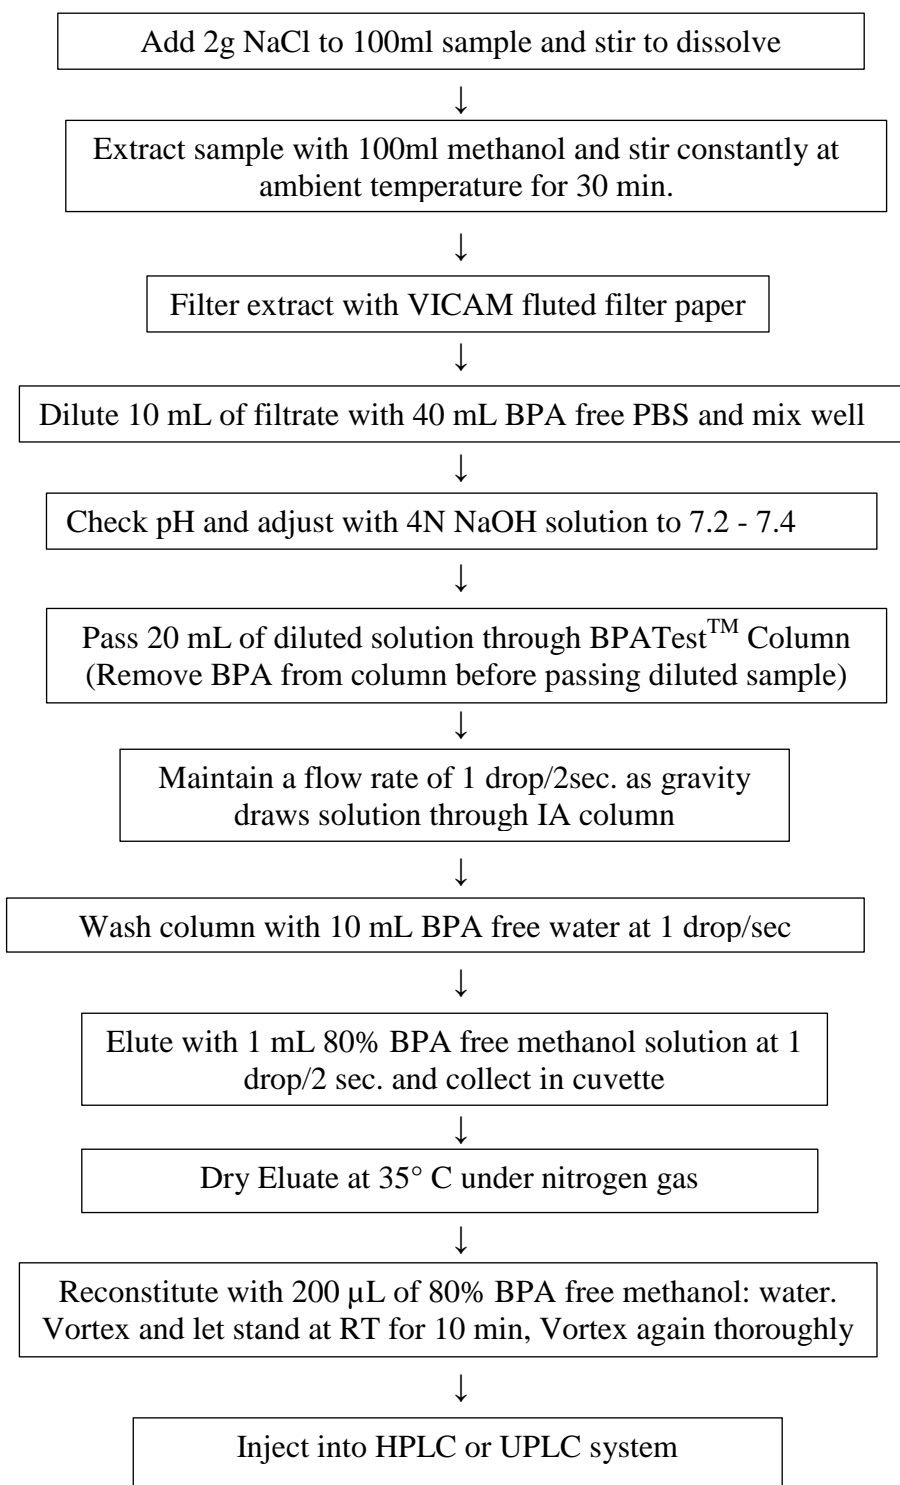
Add 2g NaCl to 100ml sample and stir to dissolve

↓

Extract sample with 100ml methanol and stir constantly at ambient temperature for 30 min.

↓

Filter extract with VICAM fluted filter paper

↓

Dilute 10 mL of filtrate with 40 mL BPA free PBS and mix well

↓

Check pH and adjust with 4N NaOH solution to 7.2 - 7.4

↓

Pass 20 mL of diluted solution through BPATest$^{TM}$ Column (Remove BPA from column before passing diluted sample)

↓

Maintain a flow rate of 1 drop/2sec. as gravity draws solution through IA column

↓

Wash column with 10 mL BPA free water at 1 drop/sec

↓

Elute with 1 mL 80% BPA free methanol solution at 1 drop/2 sec. and collect in cuvette

↓

Dry Eluate at 35° C under nitrogen gas

↓

Reconstitute with 200 µL of 80% BPA free methanol: water. Vortex and let stand at RT for 10 min, Vortex again thoroughly

↓

Inject into HPLC or UPLC system